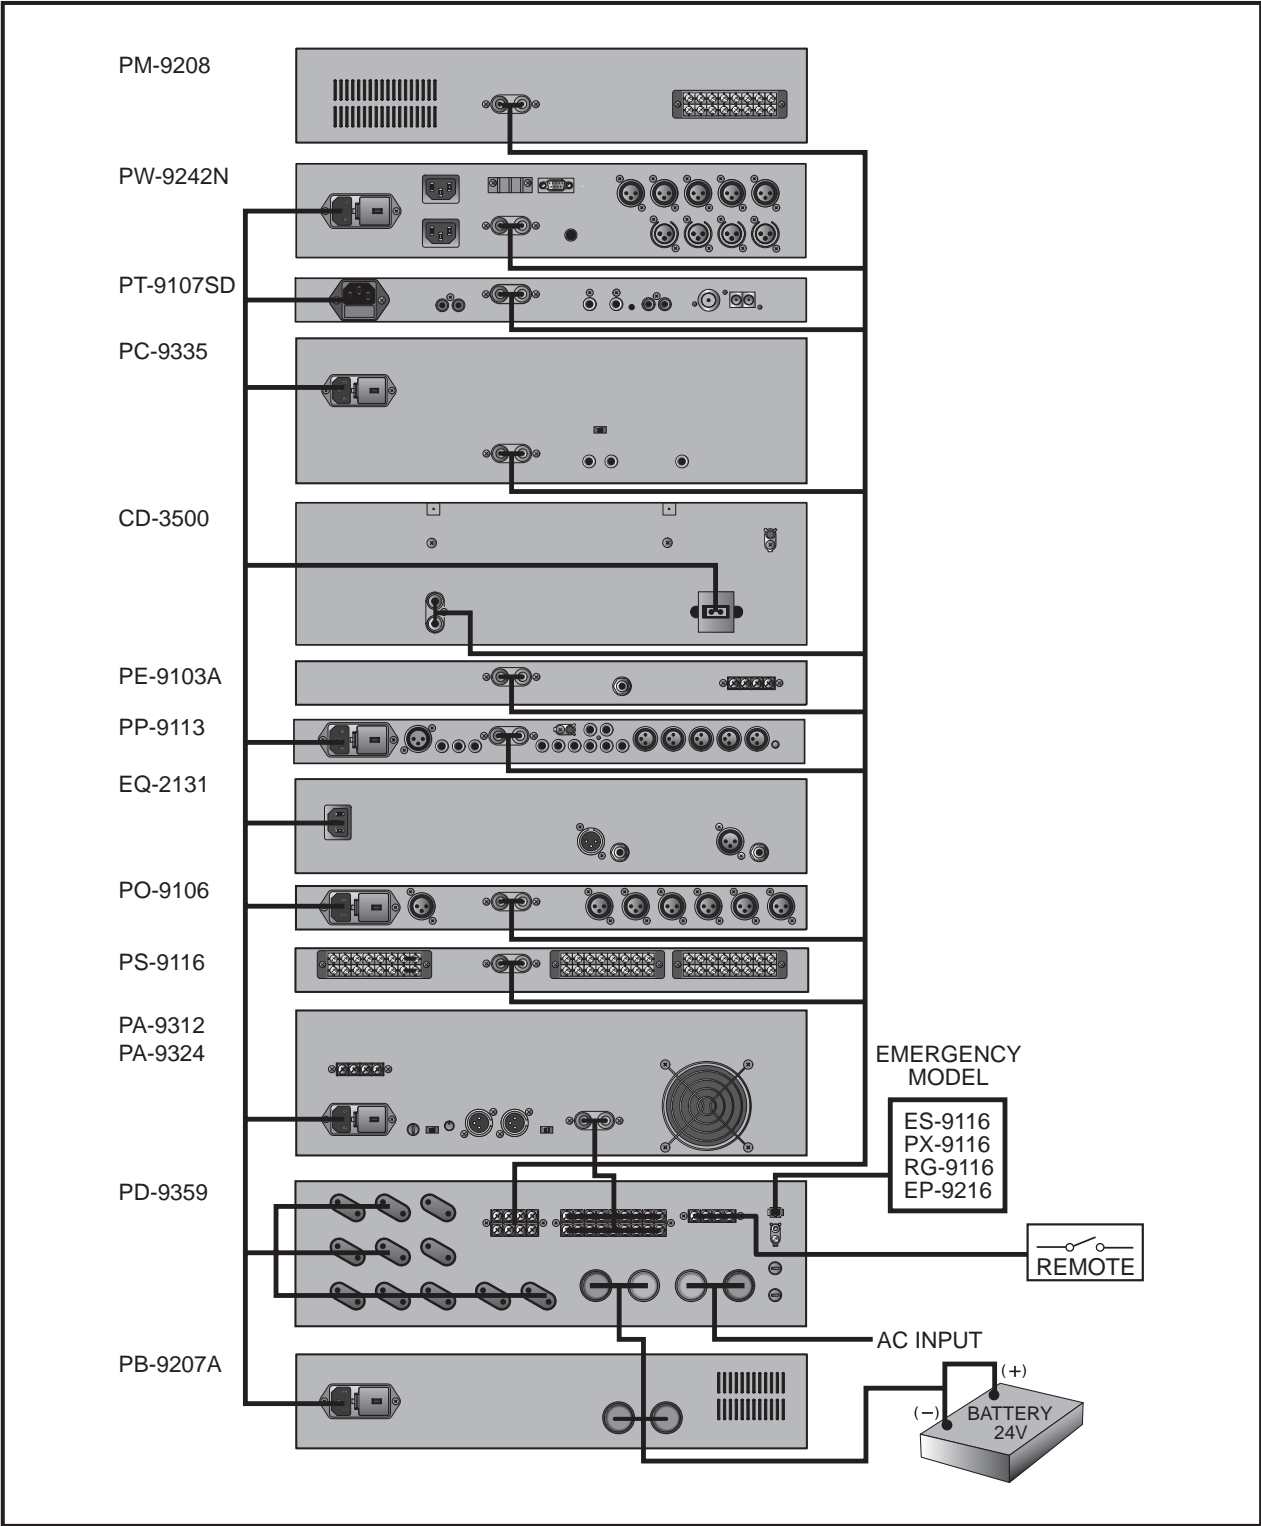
PM-9208

PW-9242N

PT-9107SD

PC-9335

CD-3500

PE-9103A

PP-9113

EQ-2131

PO-9106

PS-9116

PA-9312
PA-9324

EMERGENCY MODEL

ES-9116
PX-9116
RG-9116
EP-9216

PD-9359

REMOTE

AC INPUT

PB-9207A

(+)
(−)
BATTERY 24V